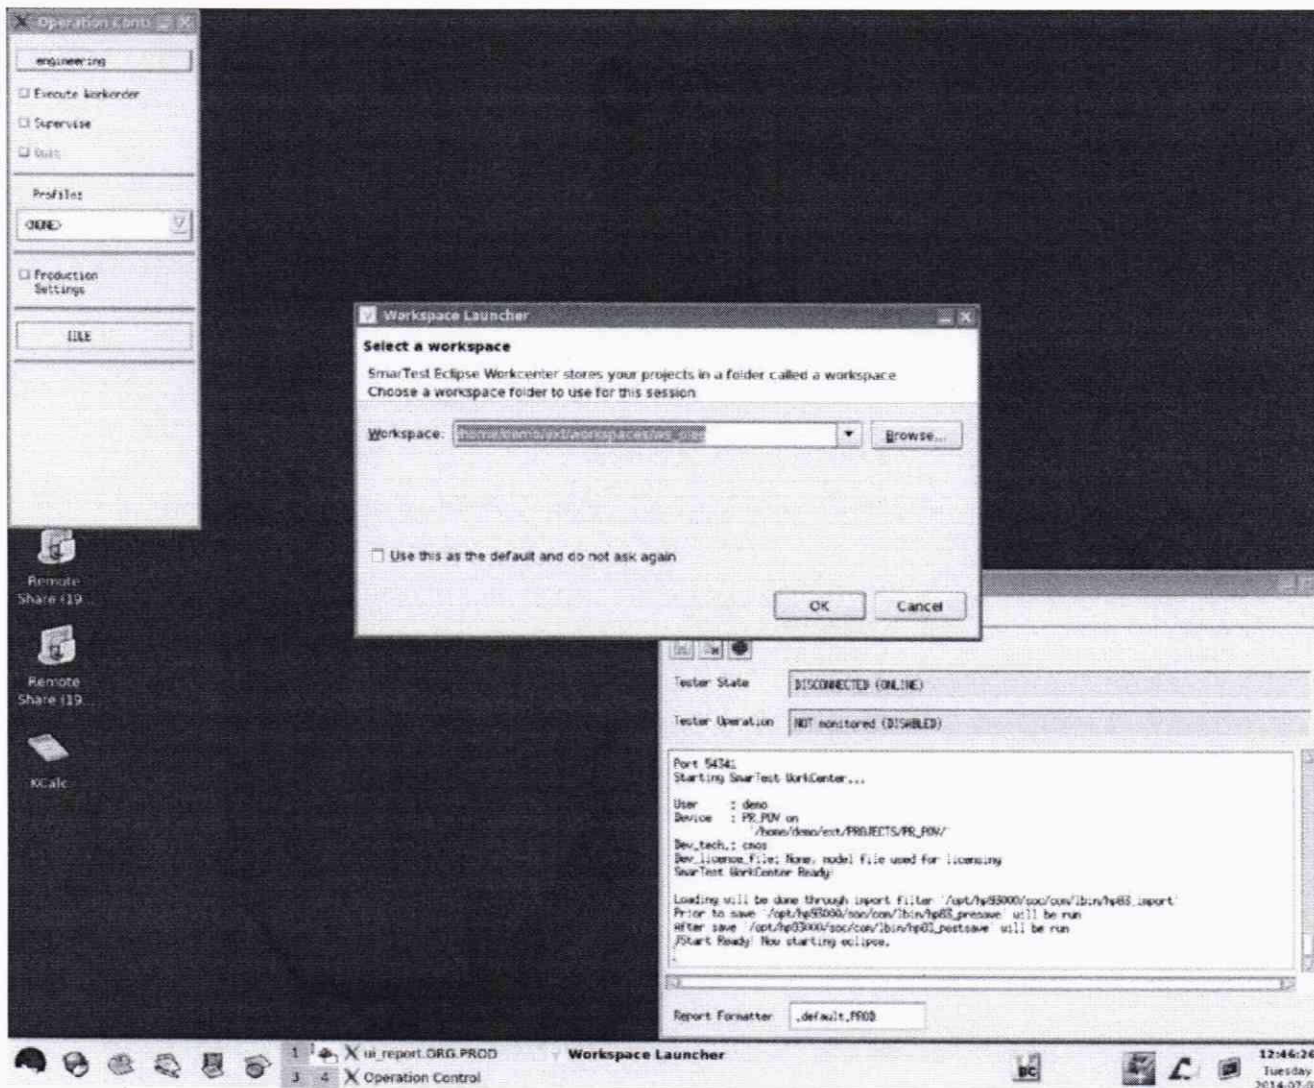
Operation Control

engineering

Execute Workorder

Supervise

Quit

Profile:

<NONE>

Production Settings

IDLE

Remote Share (19...

Remote Share (19...

KCalc

Workspace Launcher

Select a workspace

SmarTest Eclipse Workcenter stores your projects in a folder called a workspace
Choose a workspace folder to use for this session

Workspace: /home/demo/ext/workspaces/ws_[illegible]

Browse...

Use this as the default and do not ask again

OK

Cancel

Tester State DISCONNECTED (ONLINE)

Tester Operation NOT monitored (DISABLED)

Port 54341
Starting SmarTest WorkCenter...

User : demo
Device : PR_POV on
'/home/demo/ext/PROJECTS/PR_POV/'
Dev_tech.: cmos
Dev_license_File: None, model file used for licensing
SmarTest WorkCenter Ready

Loading will be done through import filter '/opt/hp93000/soc/com/lbin/hp83_import'
Prior to save '/opt/hp93000/soc/com/lbin/hp83_presave' will be run
After save '/opt/hp93000/soc/com/lbin/hp83_postsave' will be run
/Start Ready! Now starting eclipse.

Report Formatter .default_PROD

1 2 ui_report.ORG.PROD

3 4 Operation Control

Workspace Launcher

12:46:26
Tuesday
2014-07-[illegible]